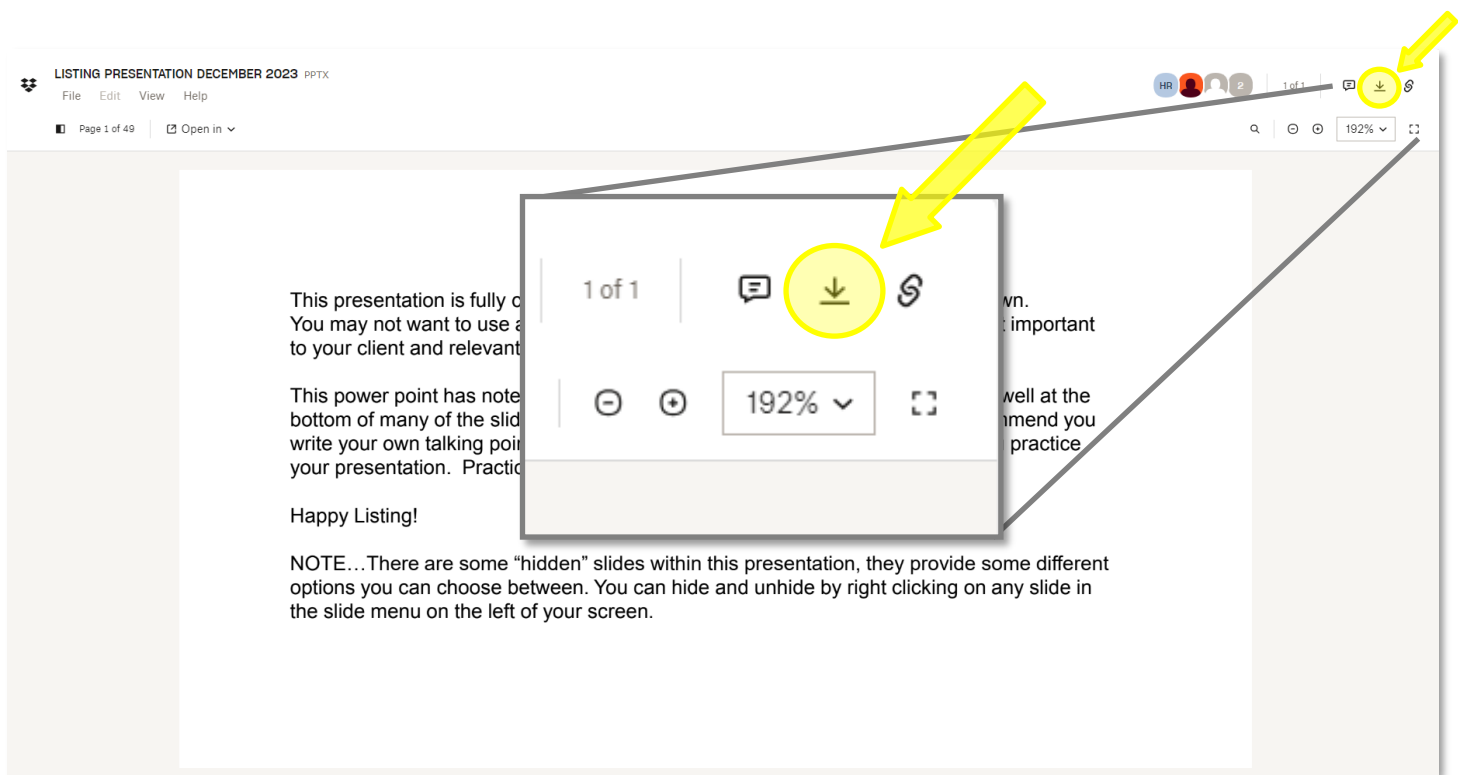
LISTING PRESENTATION DECEMBER 2023 PPTX
File Edit View Help
Page 1 of 49 Open in

HR 2 1 of 1

192%

1 of 1

192%

This presentation is fully c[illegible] wn.
You may not want to use a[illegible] important to your client and relevant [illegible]

This power point has note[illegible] well at the bottom of many of the slid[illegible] mend you write your own talking poi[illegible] practice your presentation. Practic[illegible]

Happy Listing!

NOTE…There are some “hidden” slides within this presentation, they provide some different options you can choose between. You can hide and unhide by right clicking on any slide in the slide menu on the left of your screen.